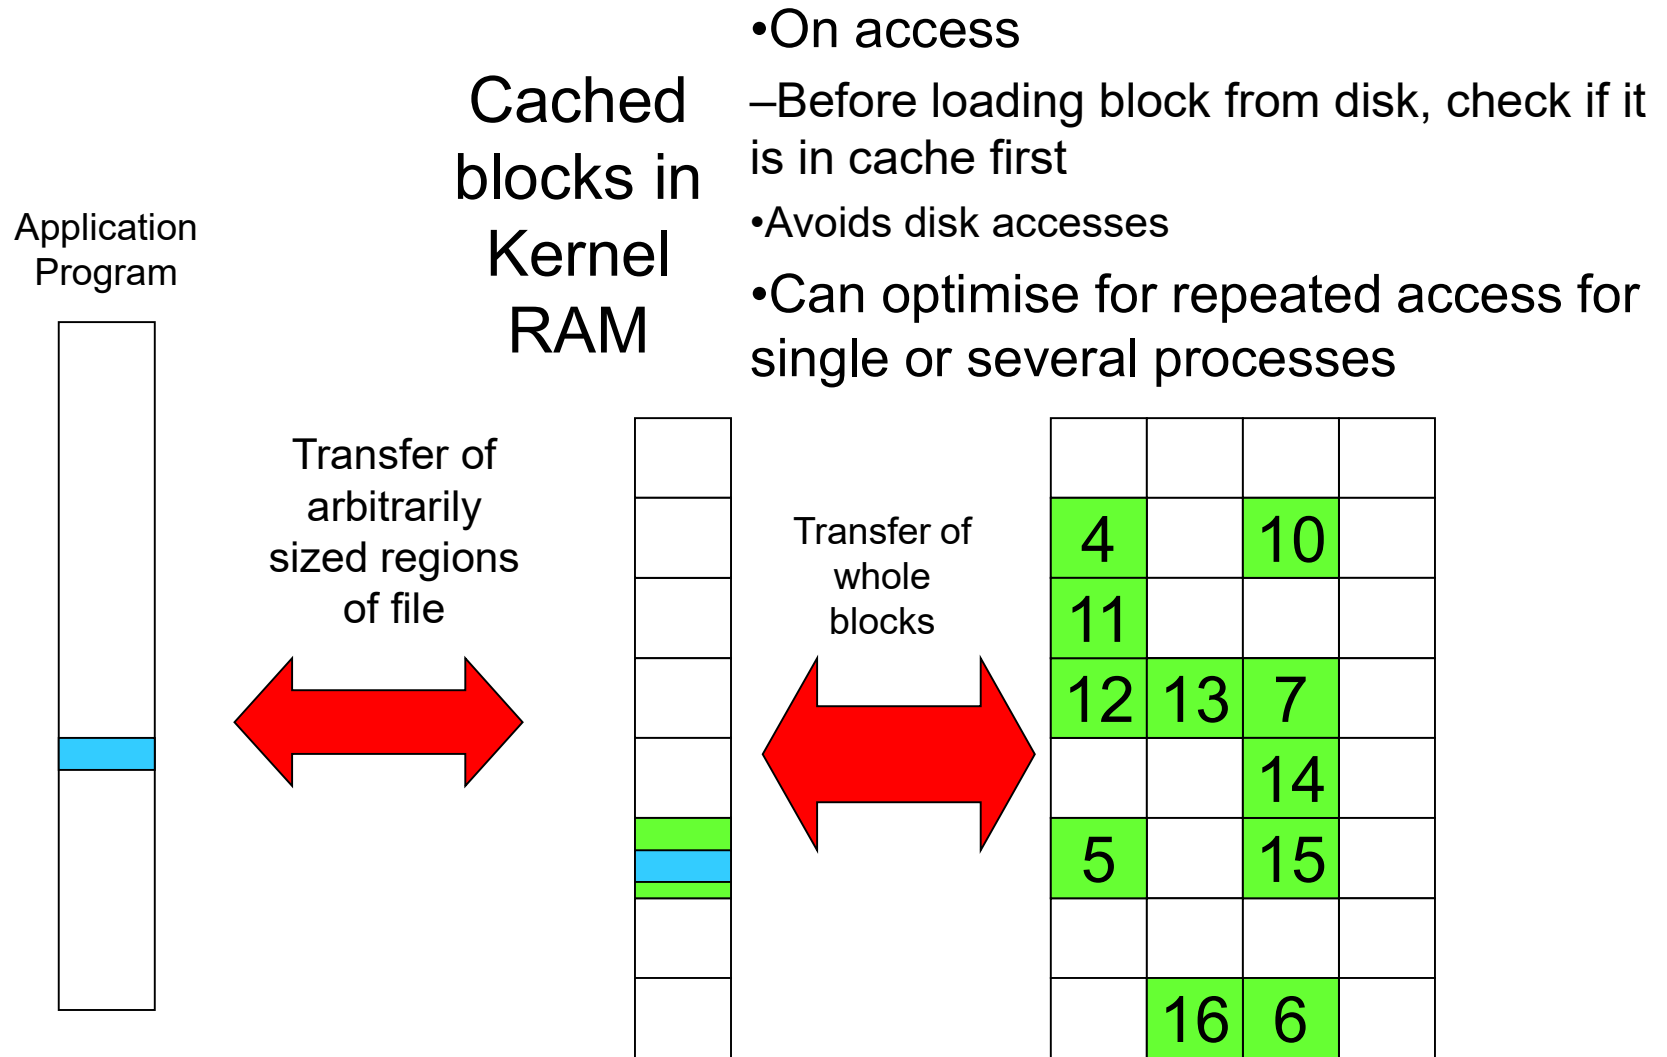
•On access

–Before loading block from disk, check if it is in cache first

•Avoids disk accesses

•Can optimise for repeated access for single or several processes

Cached blocks in Kernel RAM

Application Program

Transfer of arbitrarily sized regions of file

Transfer of whole blocks

4
10
11
12
13
7
14
5
15
16
6